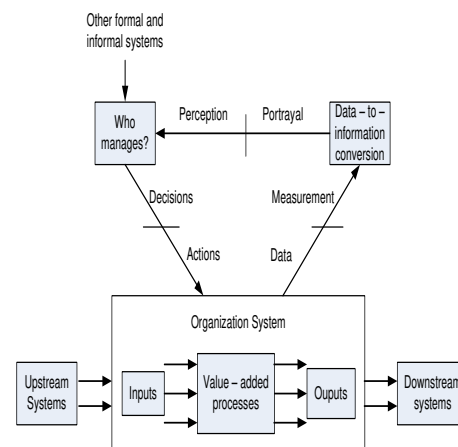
Other formal and informal systems

Who manages?

Perception

Portrayal

Data – to – information conversion

Decisions

Actions

Measurement

Data

Organization System

Upstream Systems

Inputs

Value – added processes

Ouputs

Downstream systems